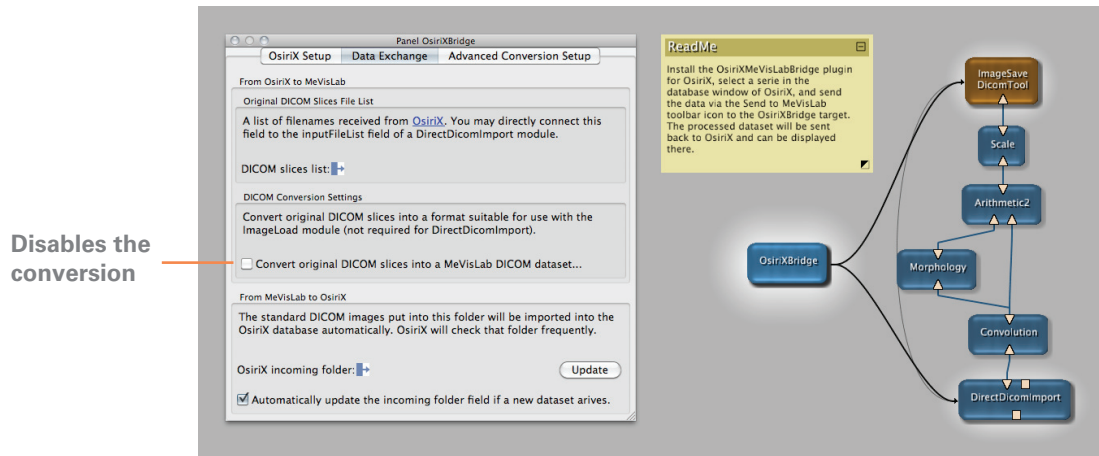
Disables the conversion

Panel OsiriXBridge

OsiriX Setup | Data Exchange | Advanced Conversion Setup

From OsiriX to MeVisLab

Original DICOM Slices File List

A list of filenames received from OsiriX. You may directly connect this field to the inputFileList field of a DirectDicomImport module.

DICOM slices list:

DICOM Conversion Settings

Convert original DICOM slices into a format suitable for use with the ImageLoad module (not required for DirectDicomImport).

Convert original DICOM slices into a MeVisLab DICOM dataset...

From MeVisLab to OsiriX

The standard DICOM images put into this folder will be imported into the OsiriX database automatically. OsiriX will check that folder frequently.

OsiriX incoming folder:

Update

Automatically update the incoming folder field if a new dataset arives.

ReadMe

Install the OsiriXMeVisLabBridge plugin for OsiriX, select a serie in the database window of OsiriX, and send the data via the Send to MeVisLab toolbar icon to the OsiriXBridge target. The processed dataset will be sent back to OsiriX and can be displayed there.

ImageSave DicomTool

Scale

Arithmetic2

OsiriXBridge

Morphology

Convolution

DirectDicomImport